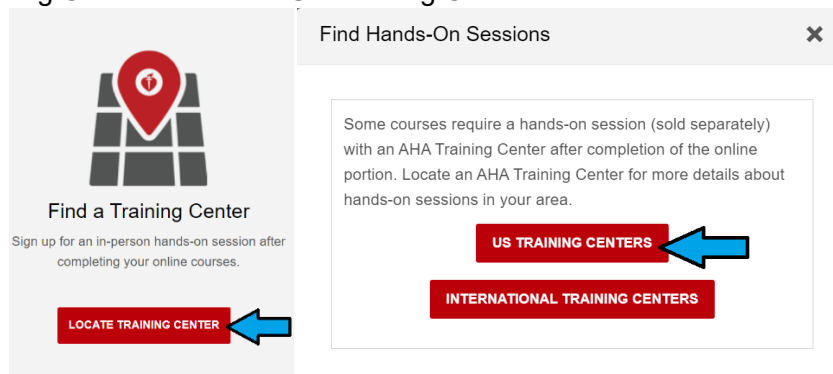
Find a Training Center

Sign up for an in-person hands-on session after completing your online courses.

LOCATE TRAINING CENTER

Find Hands-On Sessions

✕

Some courses require a hands-on session (sold separately) with an AHA Training Center after completion of the online portion. Locate an AHA Training Center for more details about hands-on sessions in your area.

US TRAINING CENTERS

INTERNATIONAL TRAINING CENTERS